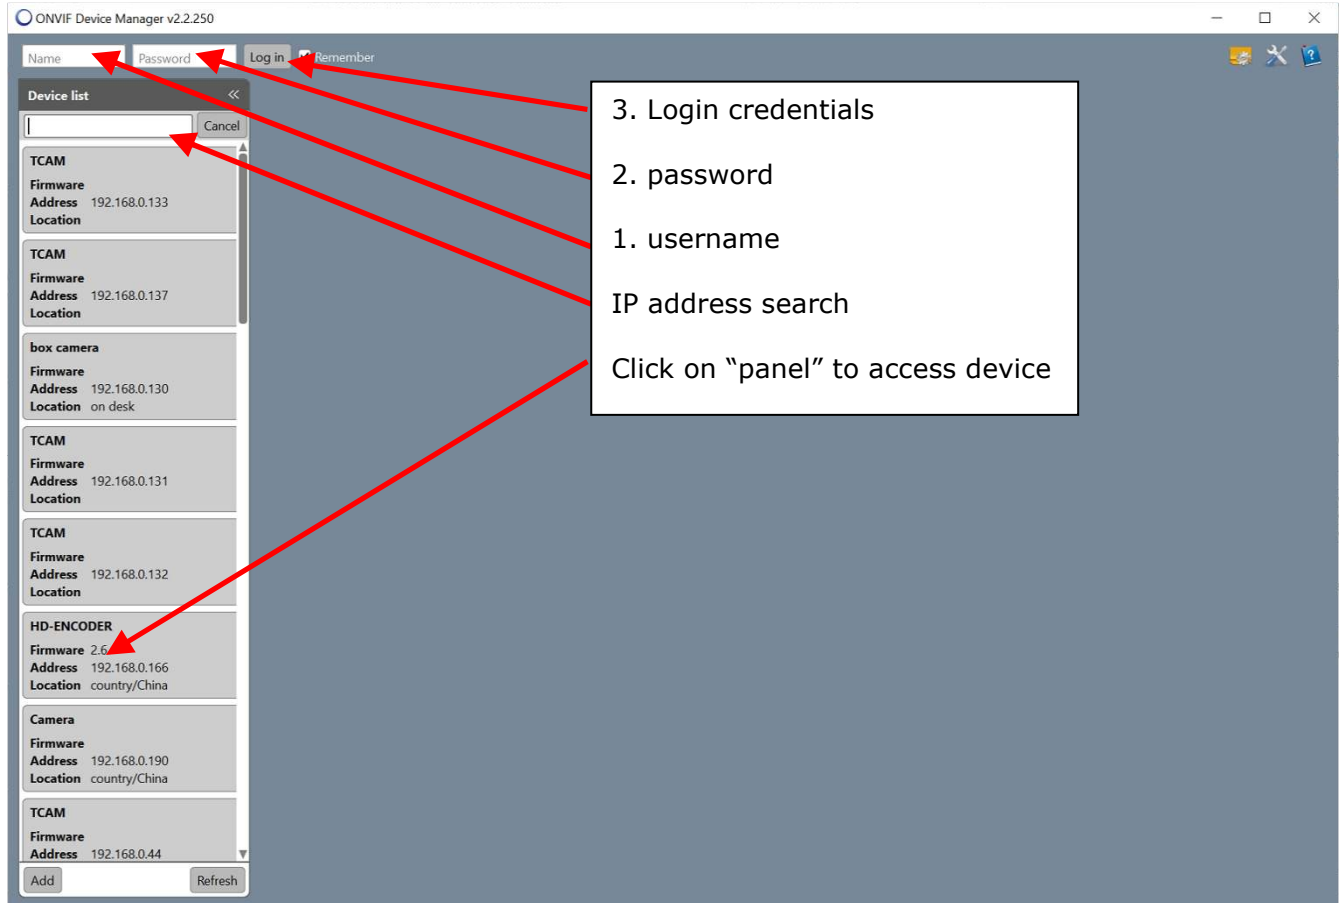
ONVIF Device Manager v2.2.250

Name Password Log in Remember

Device list

Cancel

TCAM
Firmware
Address 192.168.0.133
Location

TCAM
Firmware
Address 192.168.0.137
Location

box camera
Firmware
Address 192.168.0.130
Location on desk

TCAM
Firmware
Address 192.168.0.131
Location

TCAM
Firmware
Address 192.168.0.132
Location

HD-ENCODER
Firmware 2.6
Address 192.168.0.166
Location country/China

Camera
Firmware
Address 192.168.0.190
Location country/China

TCAM
Firmware
Address 192.168.0.44

Add Refresh

3. Login credentials

2. password

1. username

IP address search

Click on “panel” to access device